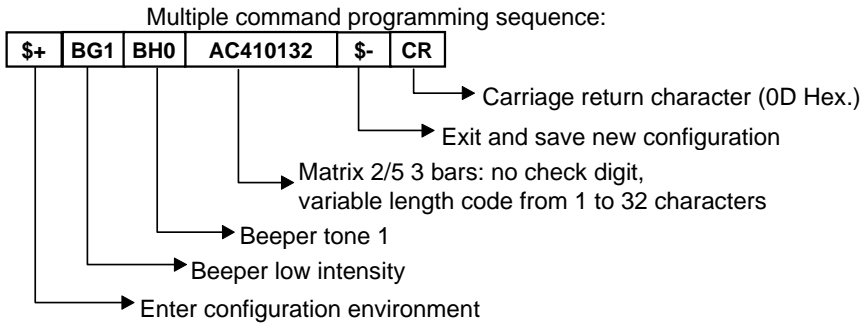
Multiple command programming sequence:

| \$+ | BG1 | BH0 | AC410132 | \$- | CR |
|---|---|---|---|---|---|

Carriage return character (0D Hex.)

Exit and save new configuration

Matrix 2/5 3 bars: no check digit, variable length code from 1 to 32 characters

Beeper tone 1

Beeper low intensity

Enter configuration environment